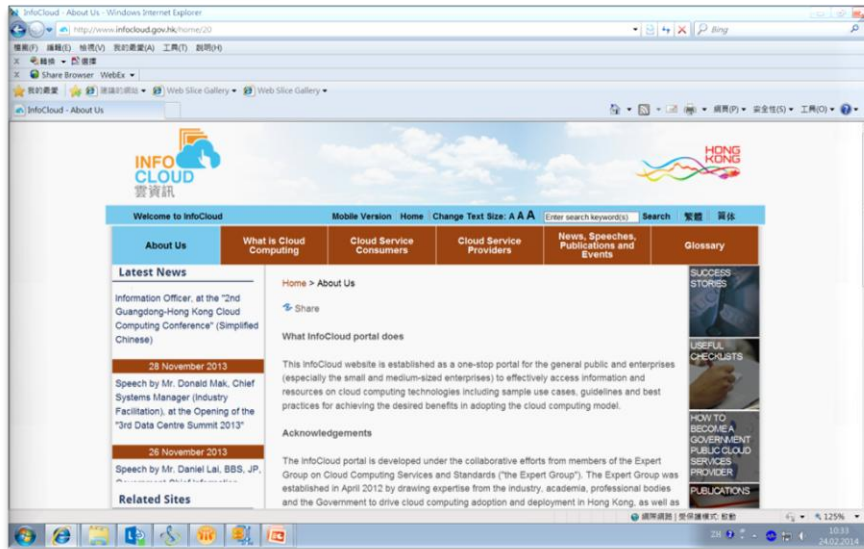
InfoCloud - About Us - Windows Internet Explorer

http://www.infocloud.gov.hk/home/20

Bing

檔案(F) 編輯(E) 檢視(V) 我的最愛(A) 工具(T) 說明(H)

轉換 選擇

Share Browser WebEx

我的最愛 建議的網站 Web Slice Gallery Web Slice Gallery

InfoCloud - About Us

網頁(P) 安全性(S) 工具(O)

INFO CLOUD 雲資訊

HONG KONG

Welcome to InfoCloud

Mobile Version Home Change Text Size: A A A Enter search keyword(s) Search 繁體 简体

About Us | What is Cloud Computing | Cloud Service Consumers | Cloud Service Providers | News, Speeches, Publications and Events | Glossary

Latest News

Information Officer, at the "2nd Guangdong-Hong Kong Cloud Computing Conference" (Simplified Chinese)

28 November 2013

Speech by Mr. Donald Mak, Chief Systems Manager (Industry Facilitation), at the Opening of the "3rd Data Centre Summit 2013"

26 November 2013

Speech by Mr. Daniel Lai, BBS, JP, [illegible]

Related Sites

Home > About Us

Share

What InfoCloud portal does

This InfoCloud website is established as a one-stop portal for the general public and enterprises (especially the small and medium-sized enterprises) to effectively access information and resources on cloud computing technologies including sample use cases, guidelines and best practices for achieving the desired benefits in adopting the cloud computing model.

Acknowledgements

The InfoCloud portal is developed under the collaborative efforts from members of the Expert Group on Cloud Computing Services and Standards ("the Expert Group"). The Expert Group was established in April 2012 by drawing expertise from the industry, academia, professional bodies and the Government to drive cloud computing adoption and deployment in Hong Kong, as well as

SUCCESS STORIES

USEFUL CHECKLISTS

HOW TO BECOME A GOVERNMENT PUBLIC CLOUD SERVICES PROVIDER

PUBLICATIONS

網際網路 | 受保護模式: 啟動

125%

10:33
24.02.2014